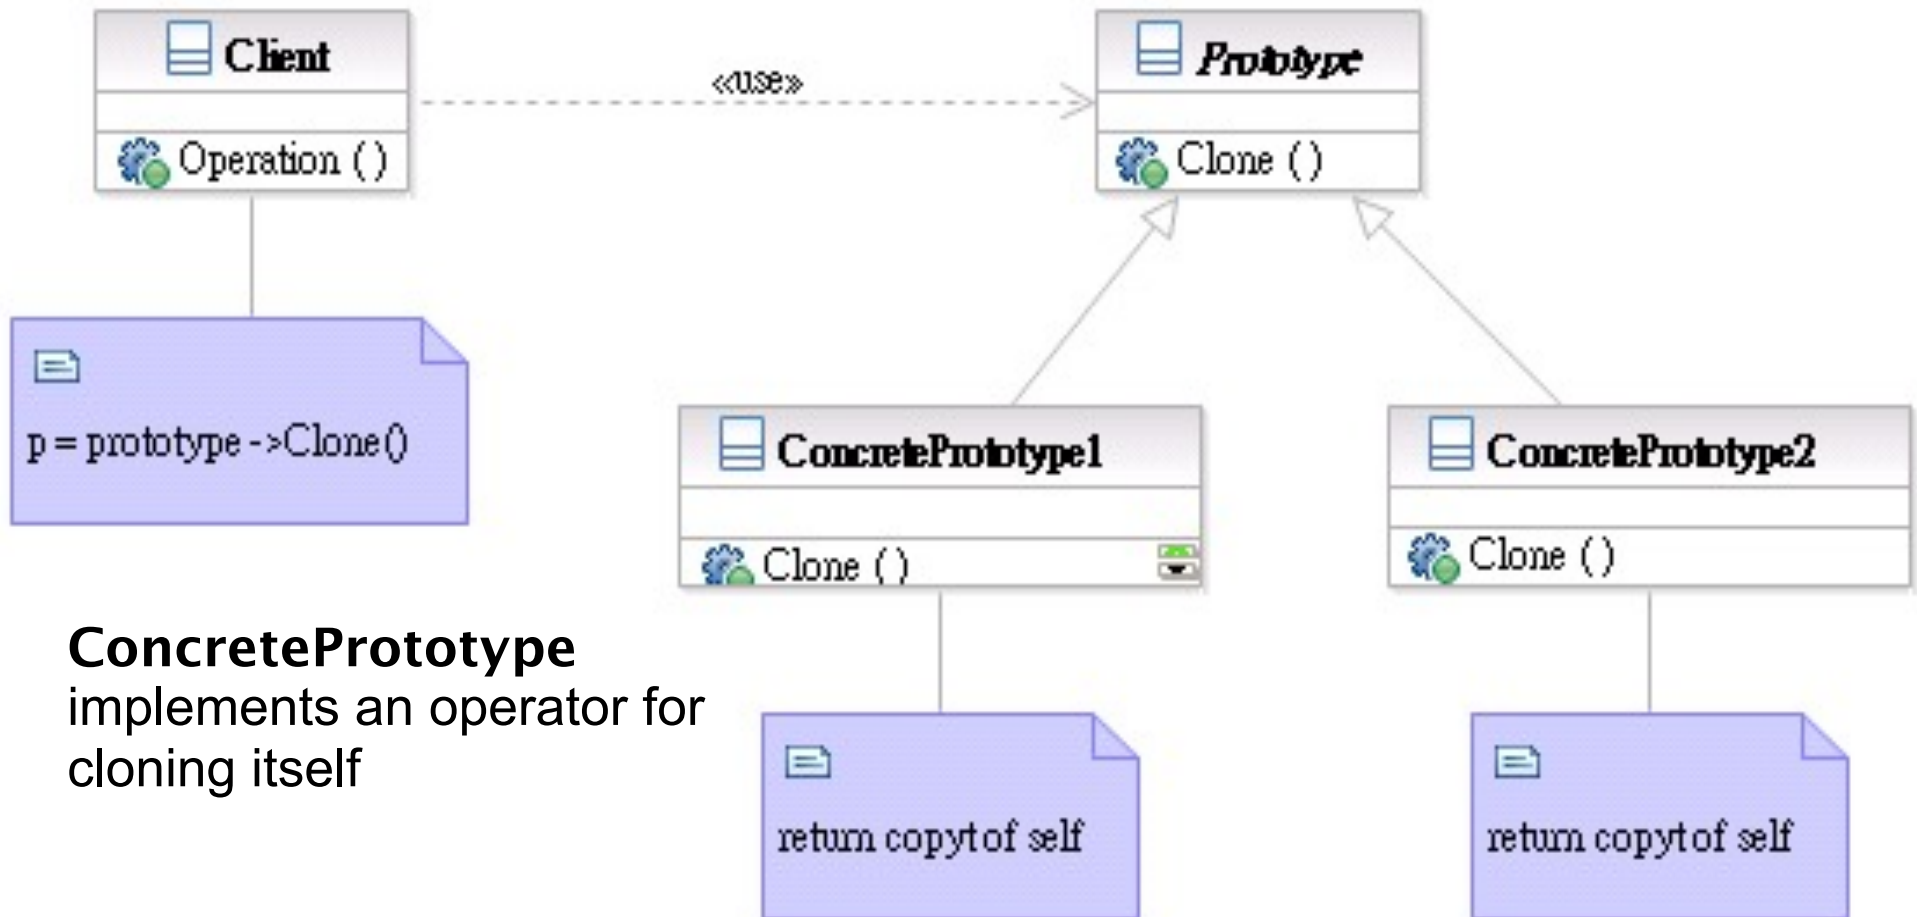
Client

Operation ()

«use»

Prototype

Clone ()

p = prototype ->Clone()

ConcretePrototype1

Clone ()

ConcretePrototype2

Clone ()

ConcretePrototype
implements an operator for cloning itself

return copytof self

return copytof self